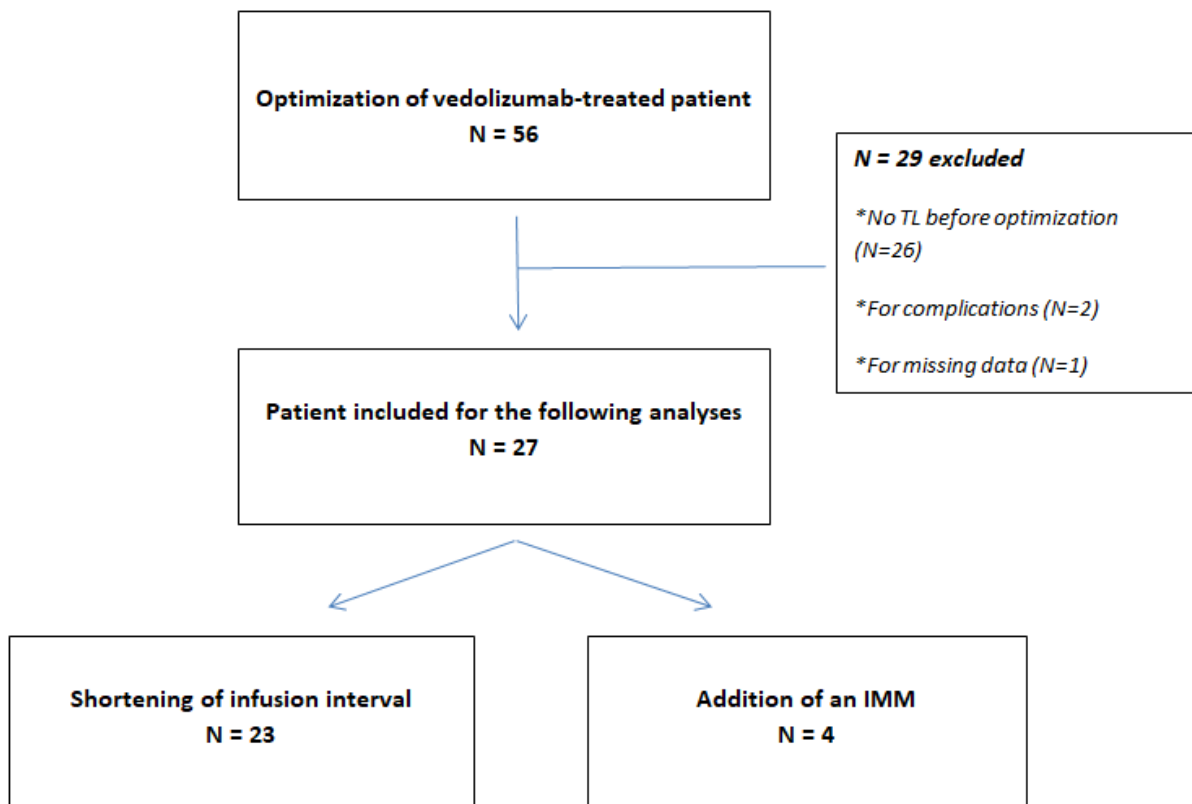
Optimization of vedolizumab-treated patient
N = 56

N = 29 excluded

*No TL before optimization (N=26)

*For complications (N=2)

*For missing data (N=1)

Patient included for the following analyses
N = 27

Shortening of infusion interval
N = 23

Addition of an IMM
N = 4